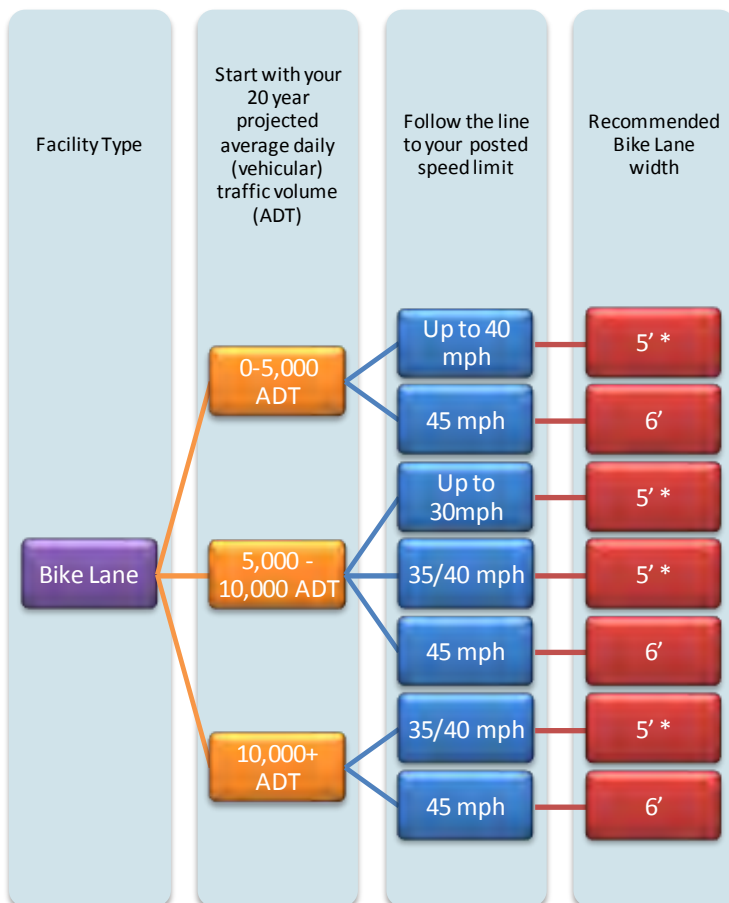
Facility Type

Start with your 20 year projected average daily (vehicular) traffic volume (ADT)

Follow the line to your posted speed limit

Recommended Bike Lane width

Bike Lane

0-5,000 ADT

Up to 40 mph

5' *

45 mph

6'

5,000 - 10,000 ADT

Up to 30mph

5' *

35/40 mph

5' *

45 mph

6'

10,000+ ADT

35/40 mph

5' *

45 mph

6'